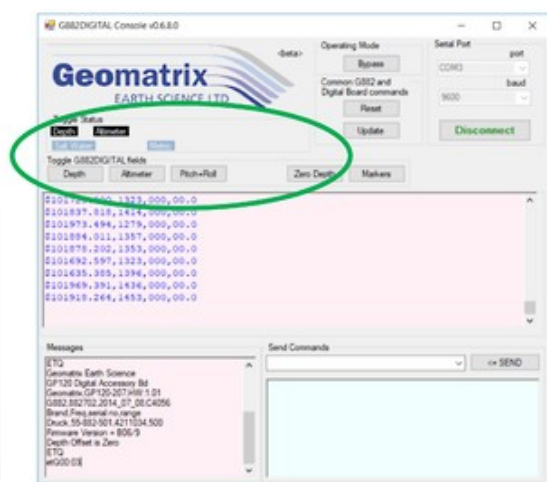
G882DIGITAL Console v0.6.8.0

<beta>

Geomatrix
EARTH SCIENCE LTD

Toggle Status
Depth Altimeter
Salt Water Metric

Toggle G882DIGITAL fields
Depth Altimeter Pitch+Roll Zero Depth Markers

Operating Mode
Bypass
Common G882 and Digital Board commands
Reset
Update

Serial Port
port
COM3
baud
9600
Disconnect

$101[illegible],1323,000,00.0
$101837.518,1414,000,00.0
$101973.494,1279,000,00.0
$101884.011,1357,000,00.0
$101878.202,1353,000,00.0
$101692.597,1323,000,00.0
$101635.385,1396,000,00.0
$101969.391,1436,000,00.0
$101918.264,1453,000,00.0

Messages
ETQ
Geomatrix Earth Science
GP120 Digital Accessory Bd
Geomatrix,GP120-207,HW:1.01
G882,882702,2014_07_08,C4056
Brand,Freq,serial no,range
Druck,55-882-501,4211034,500
Firmware Version = 806/9
Depth Offset is Zero
ETQ
etQ00:03

Send Commands
<= SEND